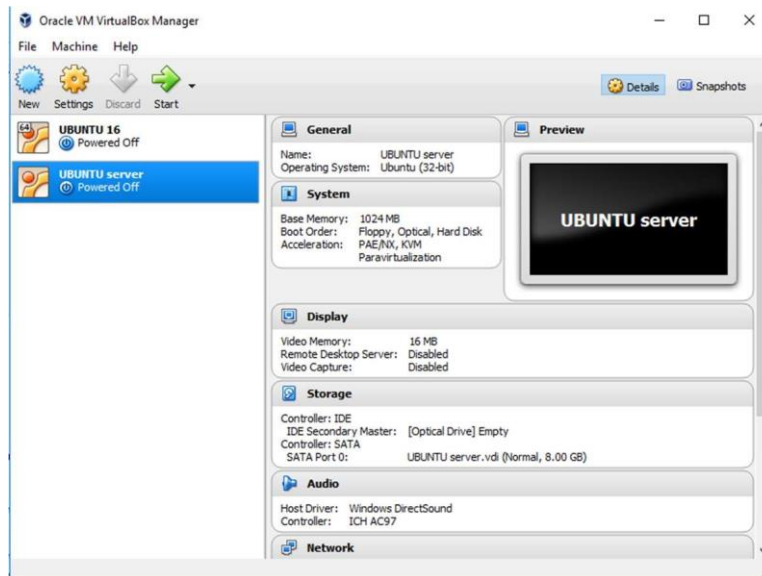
Oracle VM VirtualBox Manager

File Machine Help

New Settings Discard Start

Details Snapshots

UBUNTU 16
Powered Off

UBUNTU server
Powered Off

General

Name: UBUNTU server
Operating System: Ubuntu (32-bit)

System

Base Memory: 1024 MB
Boot Order: Floppy, Optical, Hard Disk
Acceleration: PAE/NX, KVM Paravirtualization

Preview

UBUNTU server

Display

Video Memory: 16 MB
Remote Desktop Server: Disabled
Video Capture: Disabled

Storage

Controller: IDE
IDE Secondary Master: [Optical Drive] Empty
Controller: SATA
SATA Port 0: UBUNTU server.vdi (Normal, 8.00 GB)

Audio

Host Driver: Windows DirectSound
Controller: ICH AC97

Network